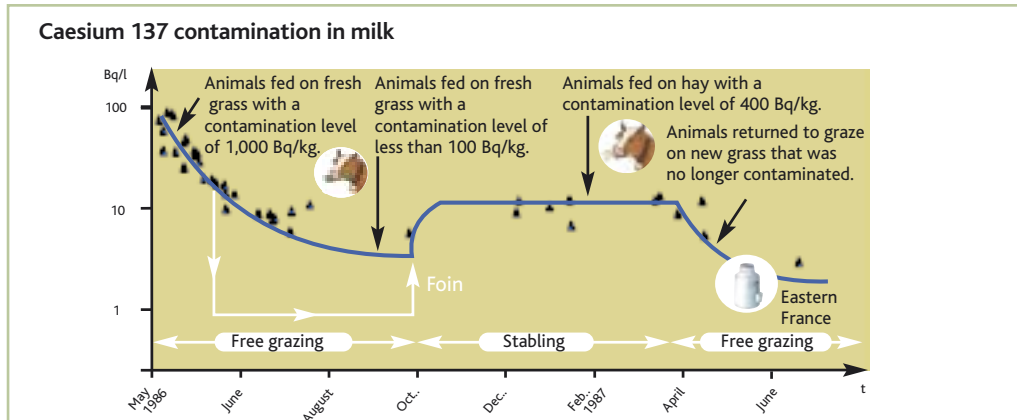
Caesium 137 contamination in milk

Bq/l

100

10

1

Animals fed on fresh grass with a contamination level of 1,000 Bq/kg.

Animals fed on fresh grass with a contamination level of less than 100 Bq/kg.

Animals fed on hay with a contamination level of 400 Bq/kg.

Animals returned to graze on new grass that was no longer contaminated.

Foin

Eastern France

Free grazing

Stabling

Free grazing

May 1986

June

August

Oct.

Dec.

Feb. 1987

April

June

t